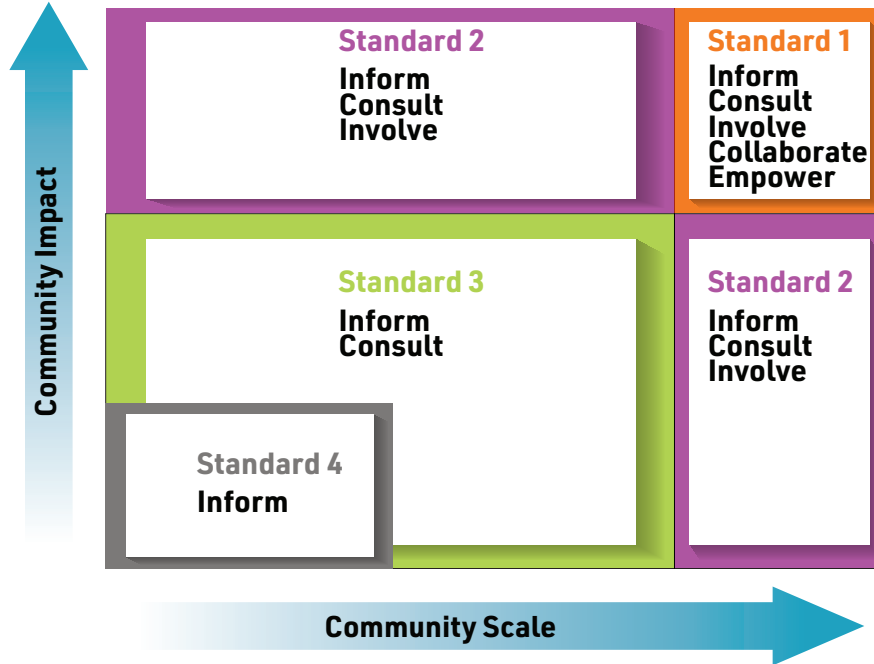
Community Impact

Standard 2
Inform
Consult
Involve

Standard 1
Inform
Consult
Involve
Collaborate
Empower

Standard 3
Inform
Consult

Standard 2
Inform
Consult
Involve

Standard 4
Inform

Community Scale